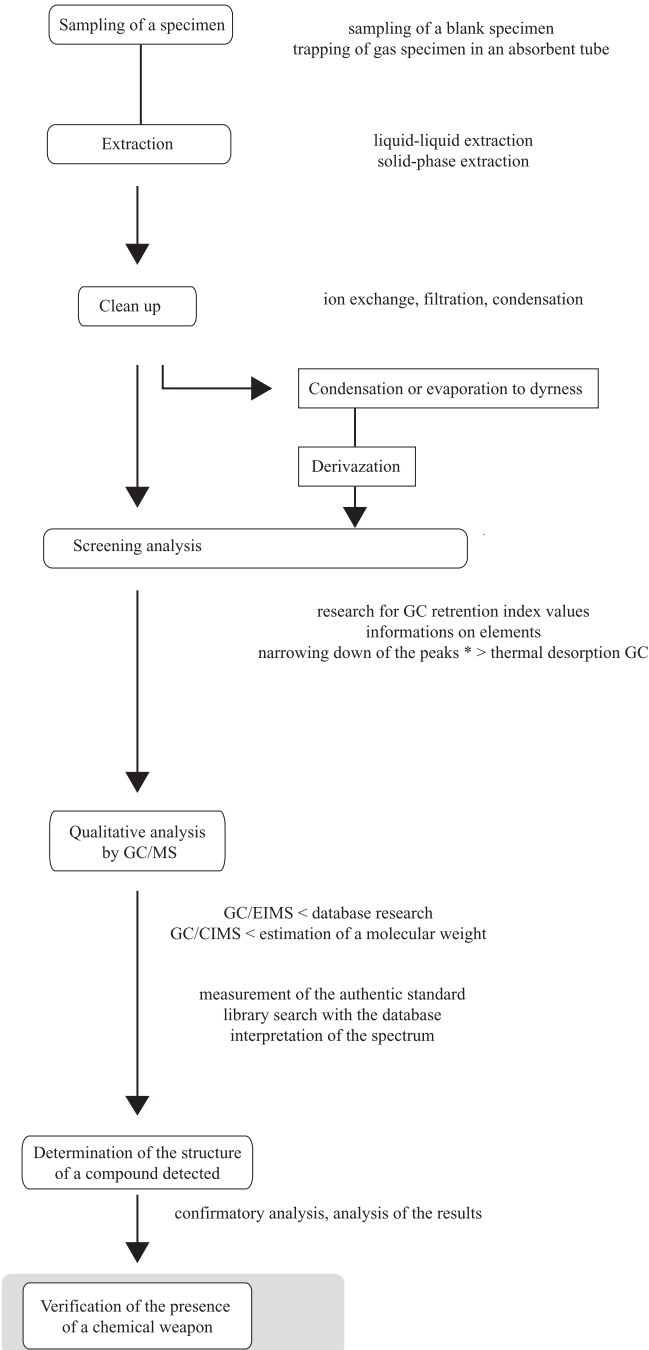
Sampling of a specimen

sampling of a blank specimen
trapping of gas specimen in an absorbent tube

Extraction

liquid-liquid extraction
solid-phase extraction

Clean up

ion exchange, filtration, condensation

Condensation or evaporation to dyrness

Derivazation

Screening analysis

research for GC retention index values
informations on elements
narrowing down of the peaks * > thermal desorption GC

Qualitative analysis by GC/MS

GC/EIMS < database research
GC/CIMS < estimation of a molecular weight

measurement of the authentic standard
library search with the database
interpretation of the spectrum

Determination of the structure of a compound detected

confirmatory analysis, analysis of the results

Verification of the presence of a chemical weapon